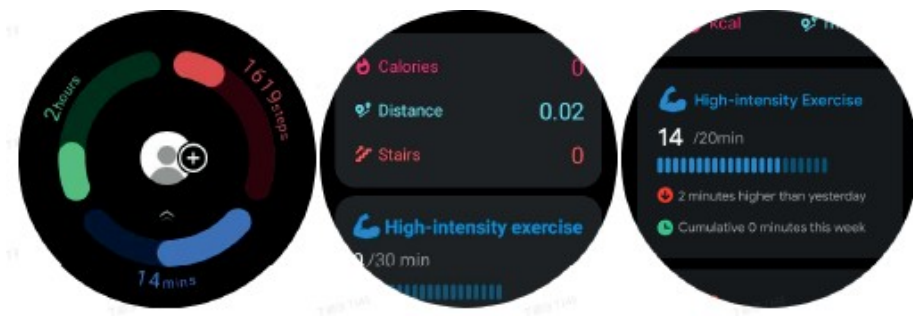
2hours

1619steps

14mins

Calories 0

Distance 0.02

Stairs 0

High-intensity exercise

0 /30 min

kcal

High-intensity Exercise

14 /20min

2 minutes higher than yesterday

Cumulative 0 minutes this week